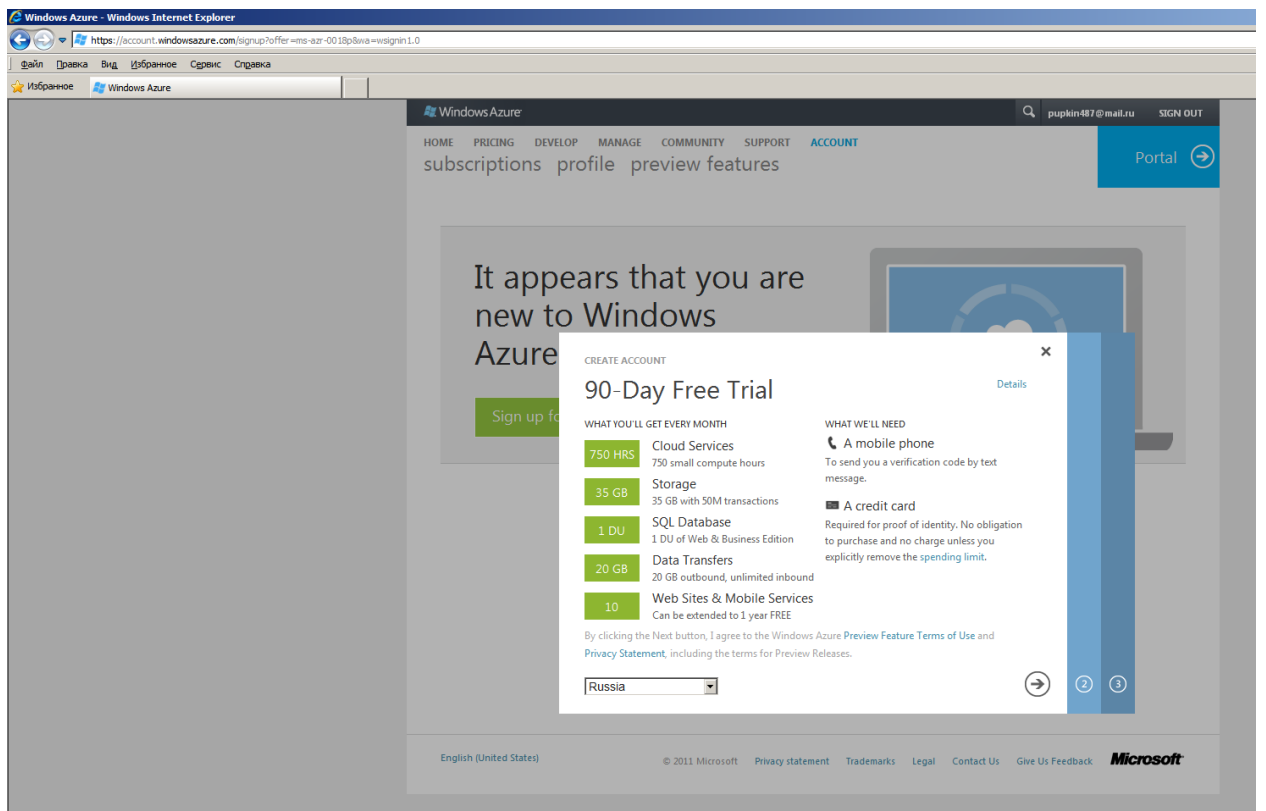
Windows Azure - Windows Internet Explorer

https://account.windowsazure.com/signup?offer=ms-azr-0018p&wa=wsignin1.0

Файл Правка Вид Избранное Сервис Справка

Избранное Windows Azure

Windows Azure

pupkin487@mail.ru SIGN OUT

HOME PRICING DEVELOP MANAGE COMMUNITY SUPPORT ACCOUNT

subscriptions profile preview features

Portal

It appears that you are new to Windows Azure

Sign up fo

CREATE ACCOUNT

90-Day Free Trial

Details

WHAT YOU'LL GET EVERY MONTH

| | |
|---|---|
| 750 HRS | Cloud Services 750 small compute hours |
| 35 GB | Storage 35 GB with 50M transactions |
| 1 DU | SQL Database 1 DU of Web & Business Edition |
| 20 GB | Data Transfers 20 GB outbound, unlimited inbound |
| 10 | Web Sites & Mobile Services Can be extended to 1 year FREE |

WHAT WE'LL NEED

A mobile phone

To send you a verification code by text message.

A credit card

Required for proof of identity. No obligation to purchase and no charge unless you explicitly remove the spending limit.

By clicking the Next button, I agree to the Windows Azure Preview Feature Terms of Use and Privacy Statement, including the terms for Preview Releases.

Russia

2 3

English (United States)

© 2011 Microsoft Privacy statement Trademarks Legal Contact Us Give Us Feedback Microsoft